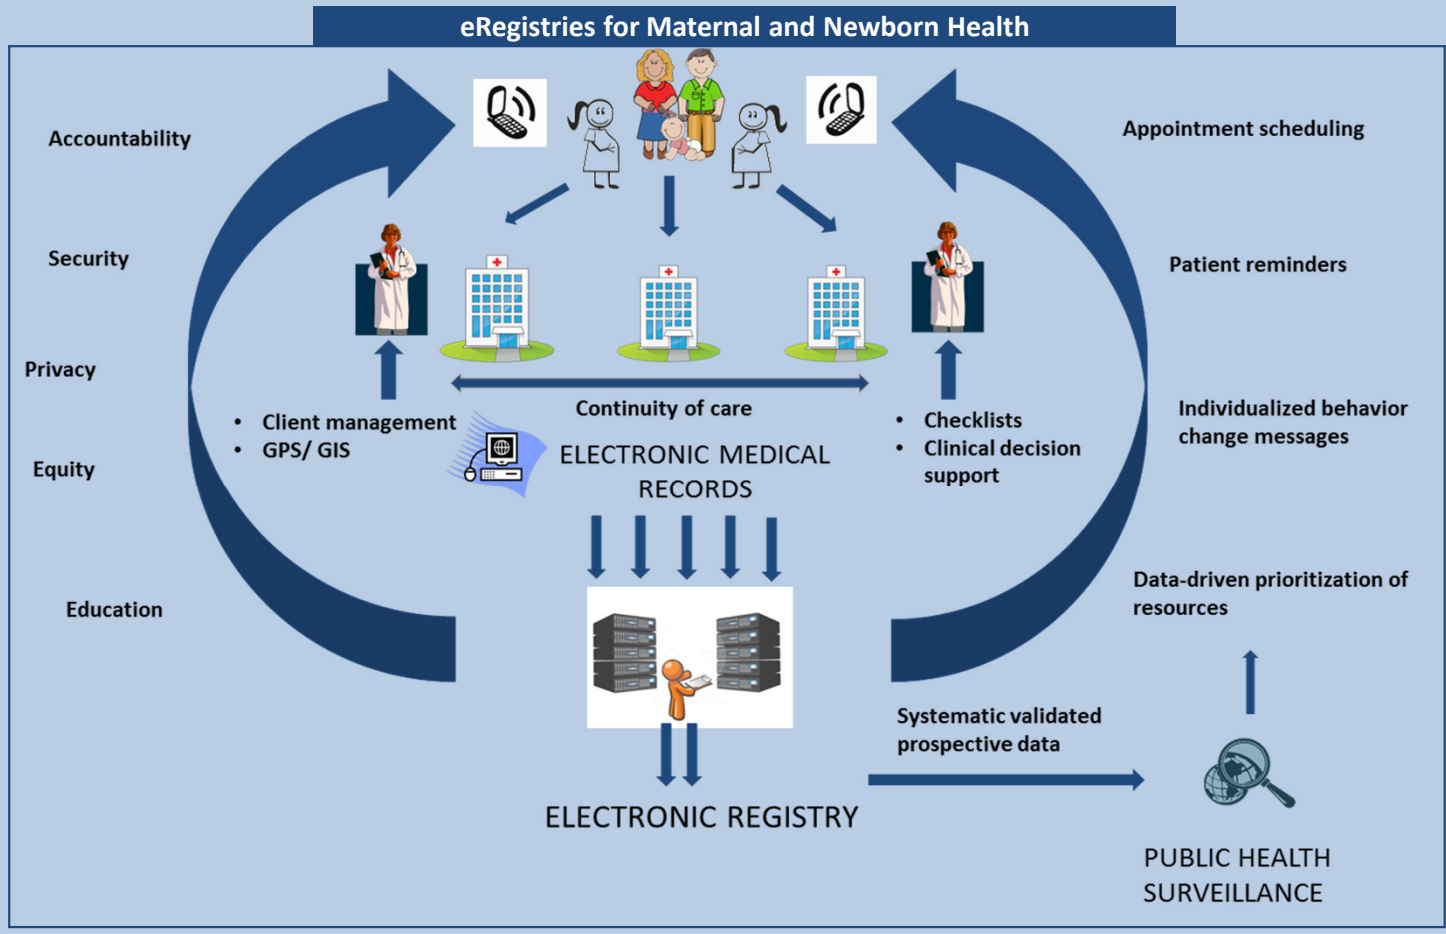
eRegistries for Maternal and Newborn Health

Accountability

Security

Privacy

Equity

Education

Appointment scheduling

Patient reminders

Individualized behavior change messages

Data-driven prioritization of resources

- Client management
- GPS/ GIS

Continuity of care

- Checklists
- Clinical decision support

ELECTRONIC MEDICAL RECORDS

Systematic validated prospective data

ELECTRONIC REGISTRY

PUBLIC HEALTH SURVEILLANCE